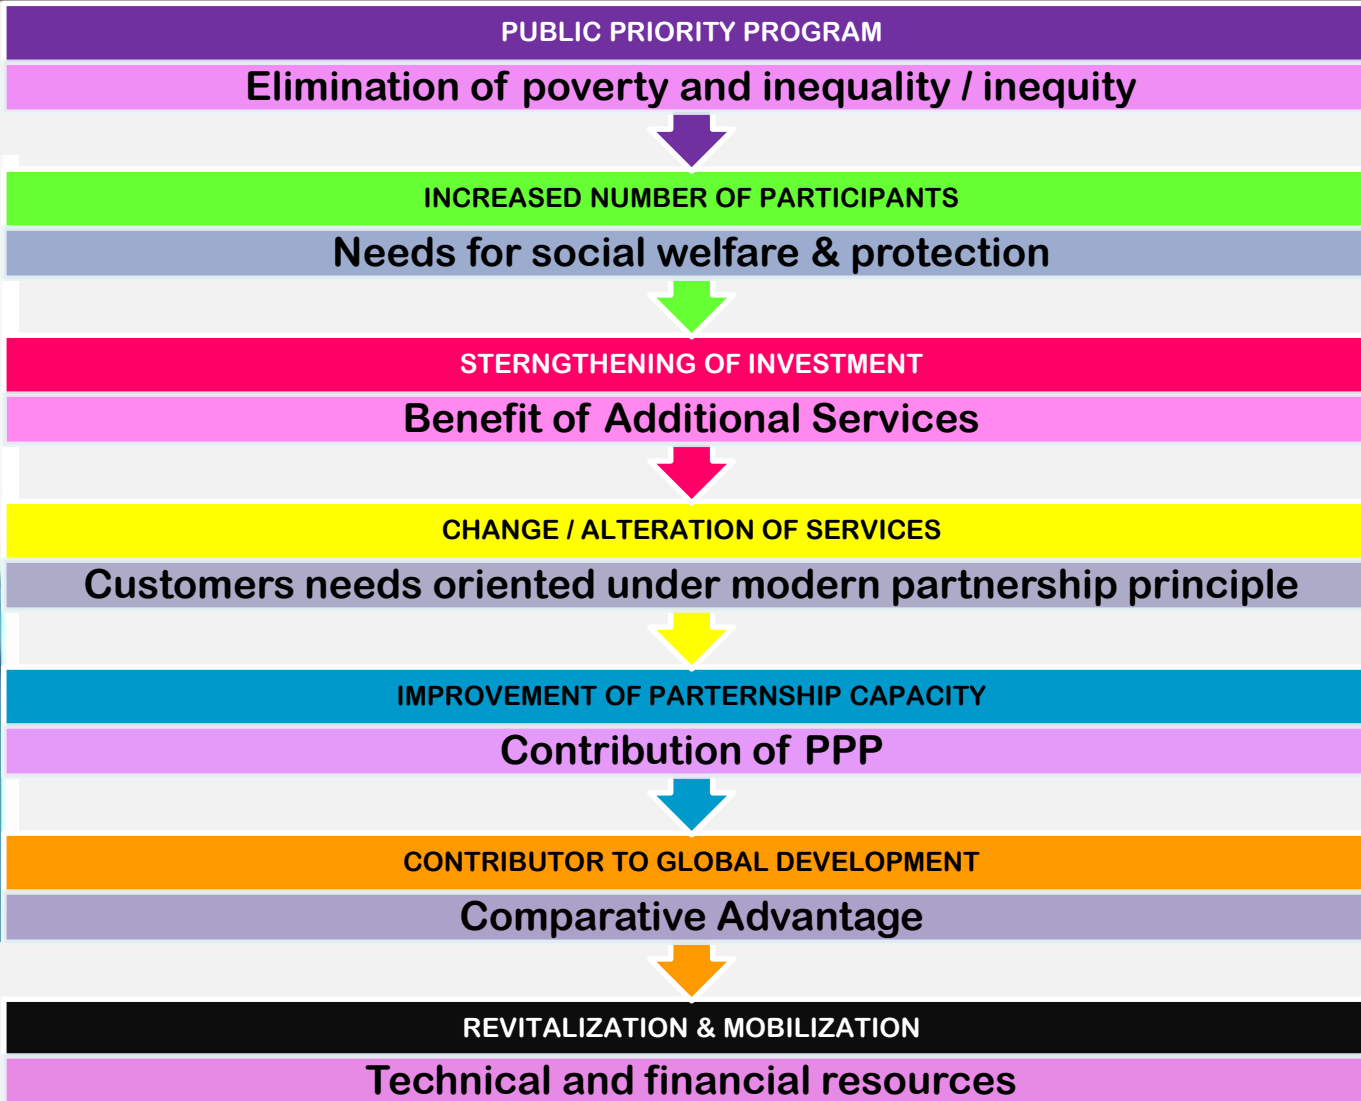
PUBLIC PRIORITY PROGRAM

Elimination of poverty and inequality / inequity

INCREASED NUMBER OF PARTICIPANTS

Needs for social welfare & protection

STERNGTHENING OF INVESTMENT

Benefit of Additional Services

CHANGE / ALTERATION OF SERVICES

Customers needs oriented under modern partnership principle

IMPROVEMENT OF PARTERNSHIP CAPACITY

Contribution of PPP

CONTRIBUTOR TO GLOBAL DEVELOPMENT

Comparative Advantage

REVITALIZATION & MOBILIZATION

Technical and financial resources